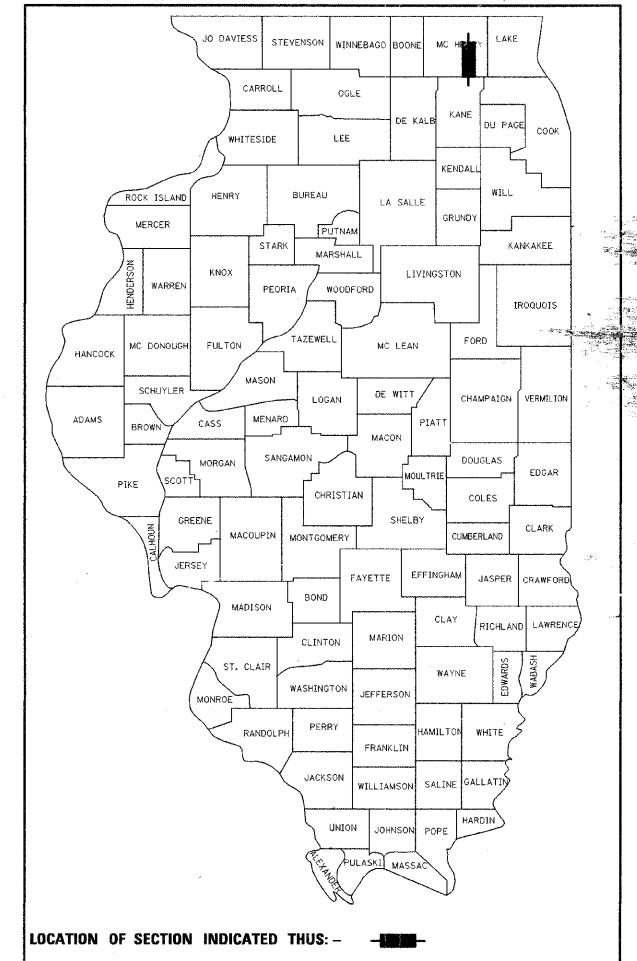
JO DAVIESS
STEVENSON
WINNEBAGO
BOONE
MC HENRY
LAKE
CARROLL
OGLE
DE KALB
KANE
DU PAGE
COOK
WHITESIDE
LEE
KENDALL
WILL
ROCK ISLAND
HENRY
BUREAU
LA SALLE
GRUNDY
MERCER
PUTNAM
STARK
MARSHALL
KANKAKEE
HENDERSON
WARREN
KNOX
PEORIA
WOODFORD
LIVINGSTON
IROQUOIS
HANCOCK
MC DONOUGH
FULTON
TAZEWELL
MC LEAN
FORD
MASON
SCHUYLER
LOGAN
DE WITT
CHAMPAIGN
VERMILION
ADAMS
BROWN
CASS
MENARD
PIATT
MACON
MORGAN
SANGAMON
DOUGLAS
EDGAR
PIKE
SCOTT
MOULTRIE
CHRISTIAN
COLES
GREENE
SHELBY
CALHOUN
MACOUPIN
MONTGOMERY
CUMBERLAND
CLARK
JERSEY
FAYETTE
EFFINGHAM
JASPER
CRAWFORD
MADISON
BOND
CLAY
RICHLAND
LAWRENCE
CLINTON
MARION
ST. CLAIR
WAYNE
EDWARDS
WABASH
WASHINGTON
MONROE
JEFFERSON
RANDOLPH
PERRY
HAMILTON
WHITE
FRANKLIN
JACKSON
WILLIAMSON
SALINE
GALLATIN
HARDIN
UNION
JOHNSON
POPE
ALEXANDER
PULASKI
MASSAC

LOCATION OF SECTION INDICATED THUS: –